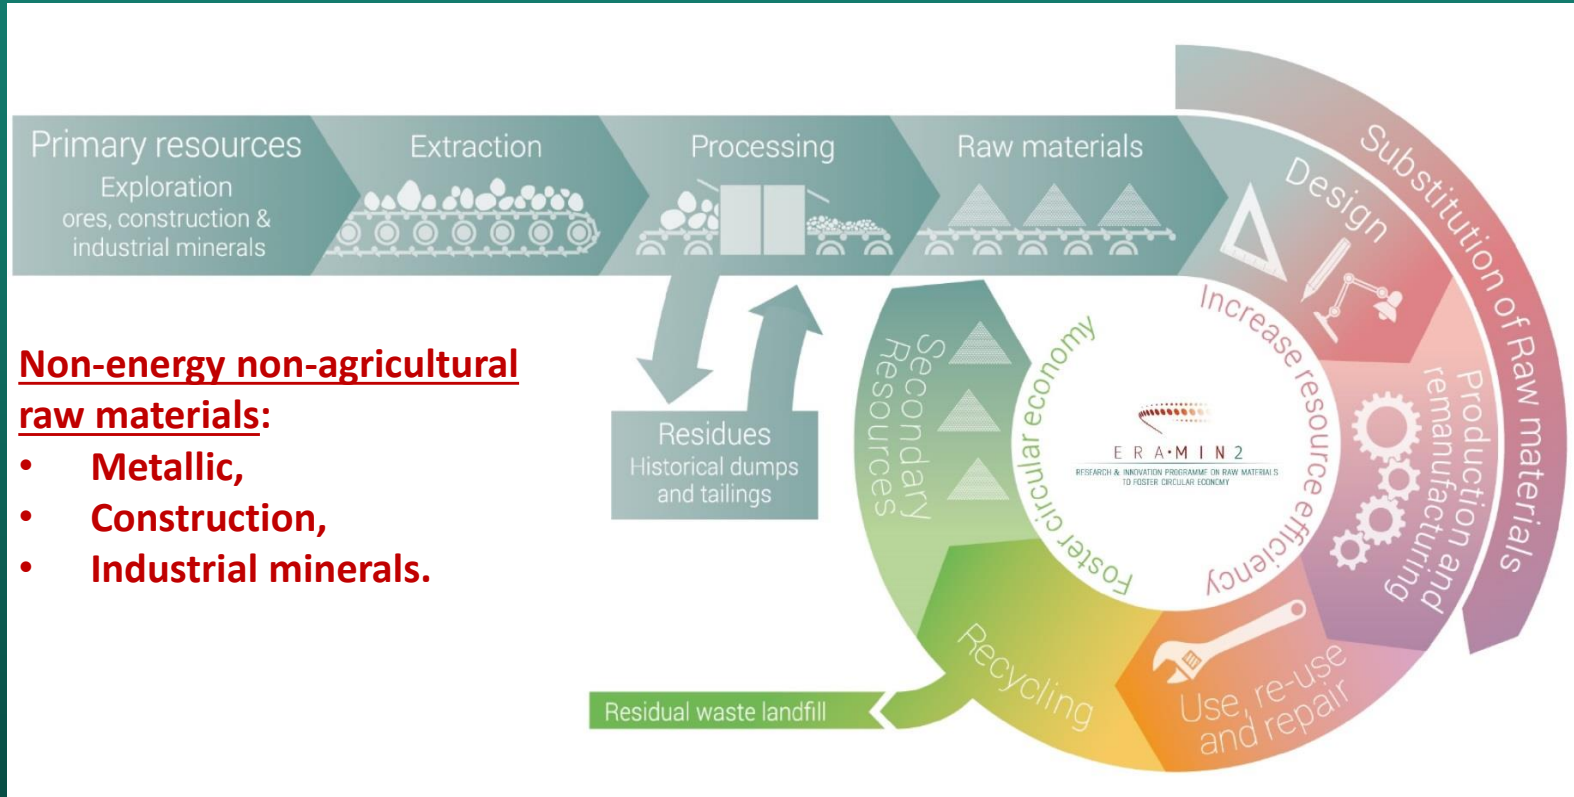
Primary resources
Exploration
ores, construction & industrial minerals

Extraction

Processing

Raw materials

Design

Substitution of Raw materials

Increase resource efficiency

Production and remanufacturing

Non-energy non-agricultural raw materials:
• Metallic,
• Construction,
• Industrial minerals.

Residues
Historical dumps and tailings

Secondary Resources

Foster circular economy

ERA·MIN 2
RESEARCH & INNOVATION PROGRAMME ON RAW MATERIALS TO FOSTER CIRCULAR ECONOMY

Recycling

Use, re-use and repair

Residual waste landfill